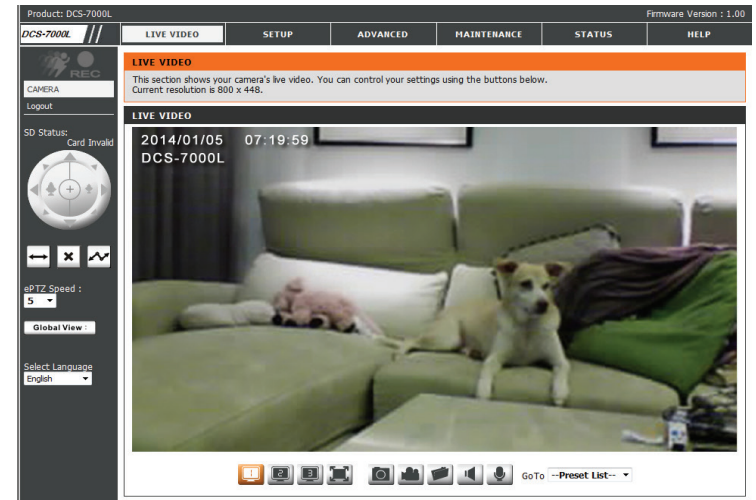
Product: DCS-7000L

Firmware Version : 1.00

DCS-7000L

LIVE VIDEO

SETUP

ADVANCED

MAINTENANCE

STATUS

HELP

REC

CAMERA

Logout

SD Status:
Card Invalid

ePTZ Speed :
5

Global View :

Select Language
English

LIVE VIDEO

This section shows your camera's live video. You can control your settings using the buttons below.
Current resolution is 800 x 448.

LIVE VIDEO

2014/01/05 07:19:59
DCS-7000L

1 2 3

GoTo --Preset List--